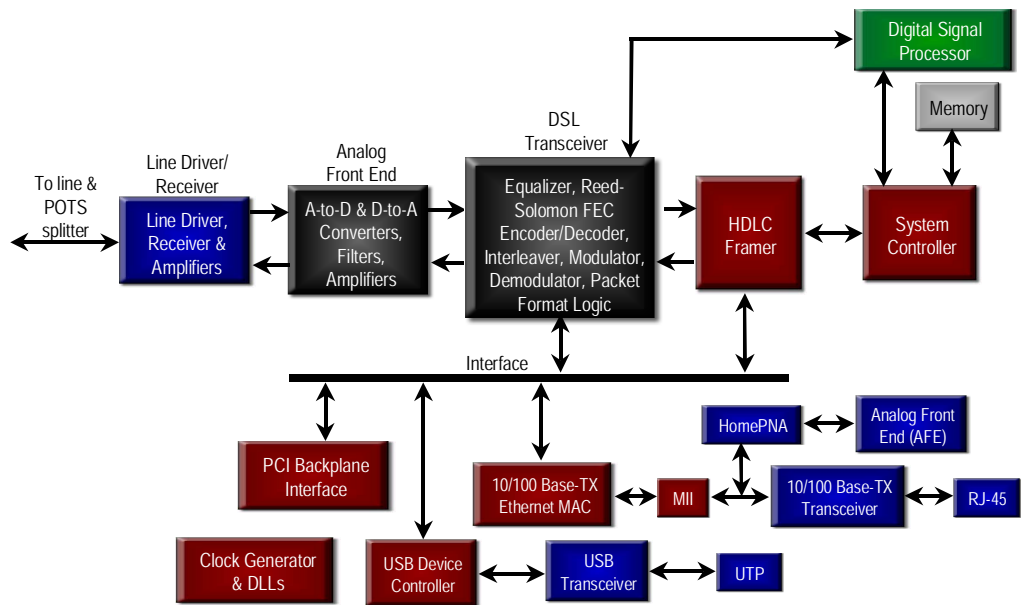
Digital Signal Processor

Memory

DSL Transceiver

To line & POTS splitter

Line Driver/ Receiver

Line Driver, Receiver & Amplifiers

Analog Front End

A-to-D & D-to-A Converters, Filters, Amplifiers

Equalizer, Reed-Solomon FEC Encoder/Decoder, Interleaver, Modulator, Demodulator, Packet Format Logic

HDLC Framer

System Controller

Interface

PCI Backplane Interface

HomePNA

Analog Front End (AFE)

10/100 Base-TX Ethernet MAC

MII

10/100 Base-TX Transceiver

RJ-45

Clock Generator & DLLs

USB Device Controller

USB Transceiver

UTP